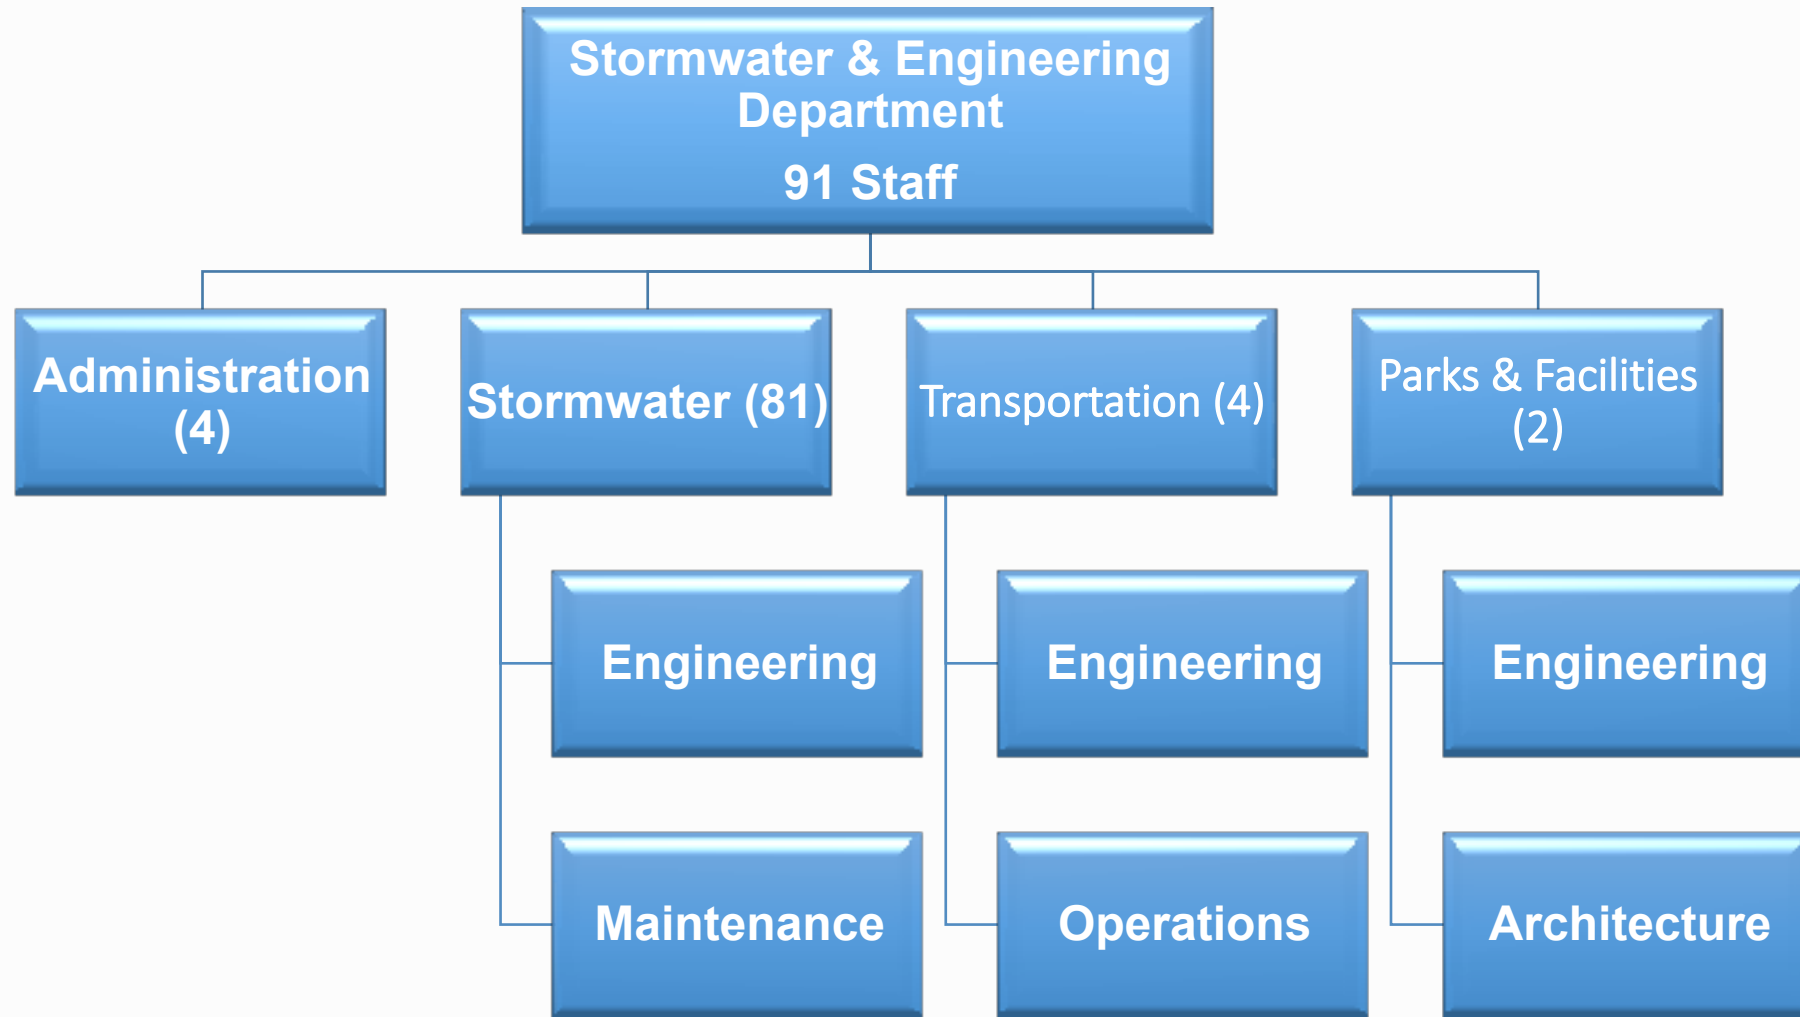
Stormwater & Engineering Department

91 Staff

Administration (4)

Stormwater (81)

Engineering

Maintenance

Transportation (4)

Engineering

Operations

Parks & Facilities (2)

Engineering

Architecture